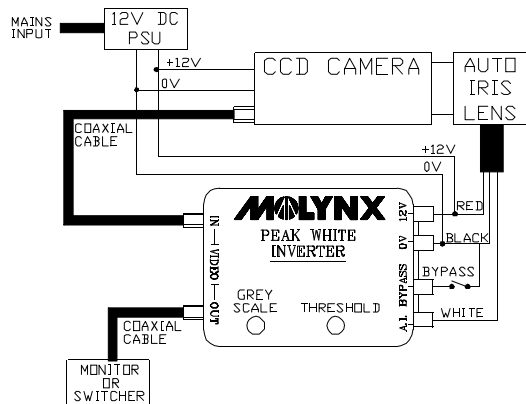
MAINS INPUT

12V DC PSU

+12V

0V

CCD CAMERA

AUTO IRIS LENS

COAXIAL CABLE

+12V

0V

MOLYNX

PEAK WHITE INVERTER

IN —VIDEO— OUT

12V

0V

BYPASS

A.I. BYPASS

RED

BLACK

BYPASS

WHITE

GREY SCALE

THRESHOLD

COAXIAL CABLE

MONITOR OR SWITCHER